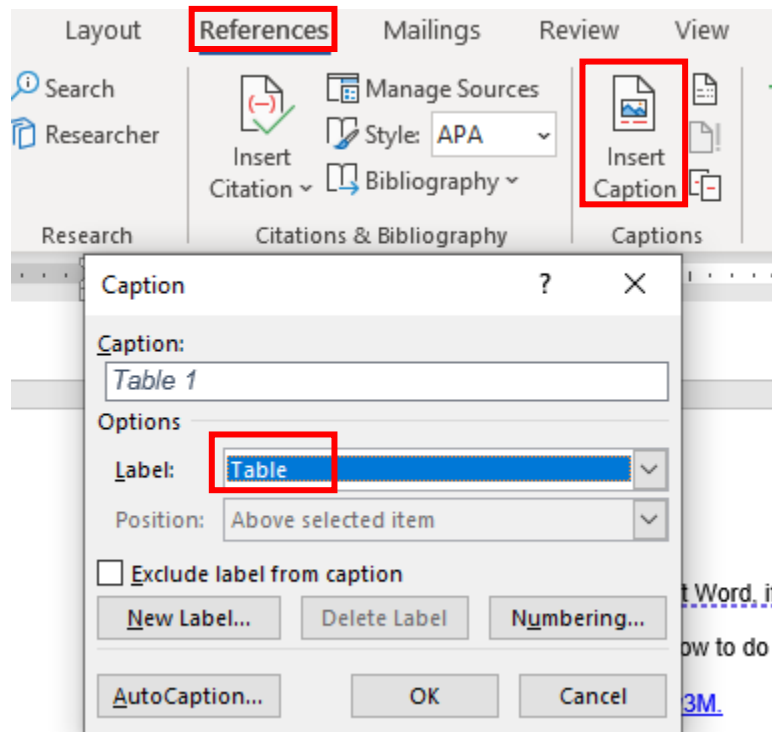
Layout References Mailings Review View

Search
Researcher
Research

Insert Citation
Manage Sources
Style: APA
Bibliography
Citations & Bibliography

Insert Caption
Captions

Caption ? ×

Caption:
Table 1
Options
Label: Table
Position: Above selected item
Exclude label from caption
New Label... Delete Label Numbering...
AutoCaption... OK Cancel

t Word, i
ow to do
3M.